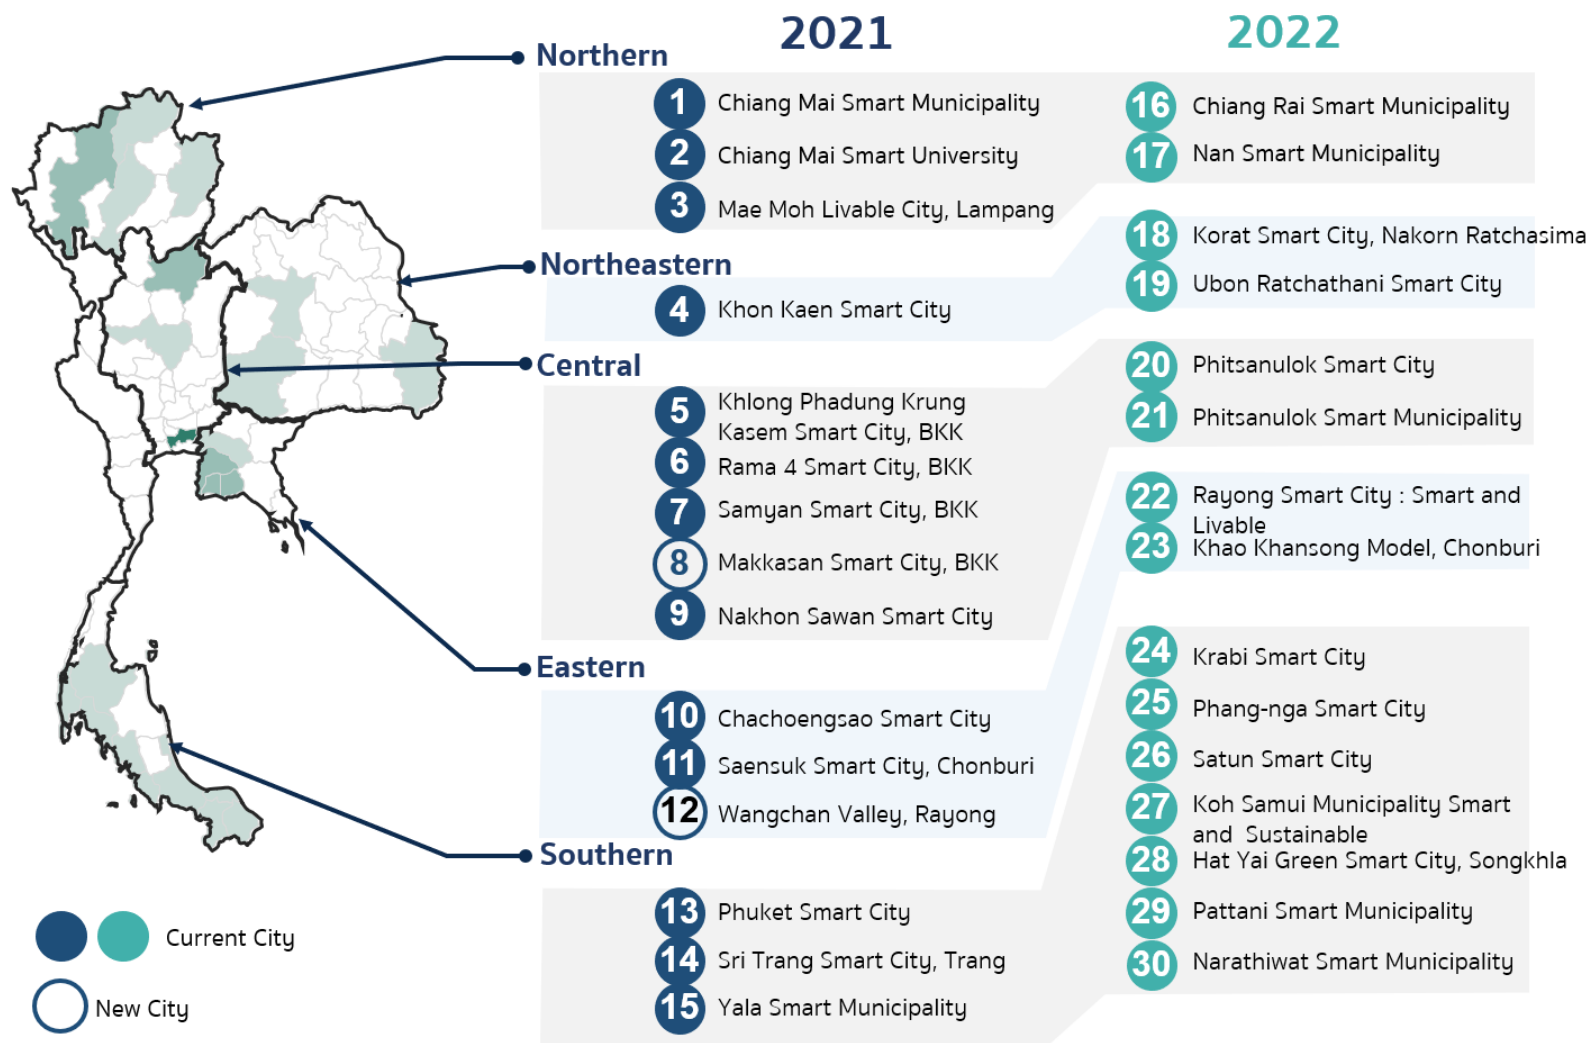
Northern

2021

2022

1 Chiang Mai Smart Municipality
2 Chiang Mai Smart University
3 Mae Moh Livable City, Lampang

16 Chiang Rai Smart Municipality
17 Nan Smart Municipality

Northeastern

4 Khon Kaen Smart City

18 Korat Smart City, Nakorn Ratchasima
19 Ubon Ratchathani Smart City

Central

5 Khlong Phadung Krung Kasem Smart City, BKK
6 Rama 4 Smart City, BKK
7 Samyan Smart City, BKK
8 Makkasan Smart City, BKK
9 Nakhon Sawan Smart City

20 Phitsanulok Smart City
21 Phitsanulok Smart Municipality

Eastern

10 Chachoengsao Smart City
11 Saensuk Smart City, Chonburi
12 Wangchan Valley, Rayong

22 Rayong Smart City : Smart and Livable
23 Khao Khansong Model, Chonburi

Southern

13 Phuket Smart City
14 Sri Trang Smart City, Trang
15 Yala Smart Municipality

24 Krabi Smart City
25 Phang-nga Smart City
26 Satun Smart City
27 Koh Samui Municipality Smart and Sustainable
28 Hat Yai Green Smart City, Songkhla
29 Pattani Smart Municipality
30 Narathiwat Smart Municipality

Current City

New City